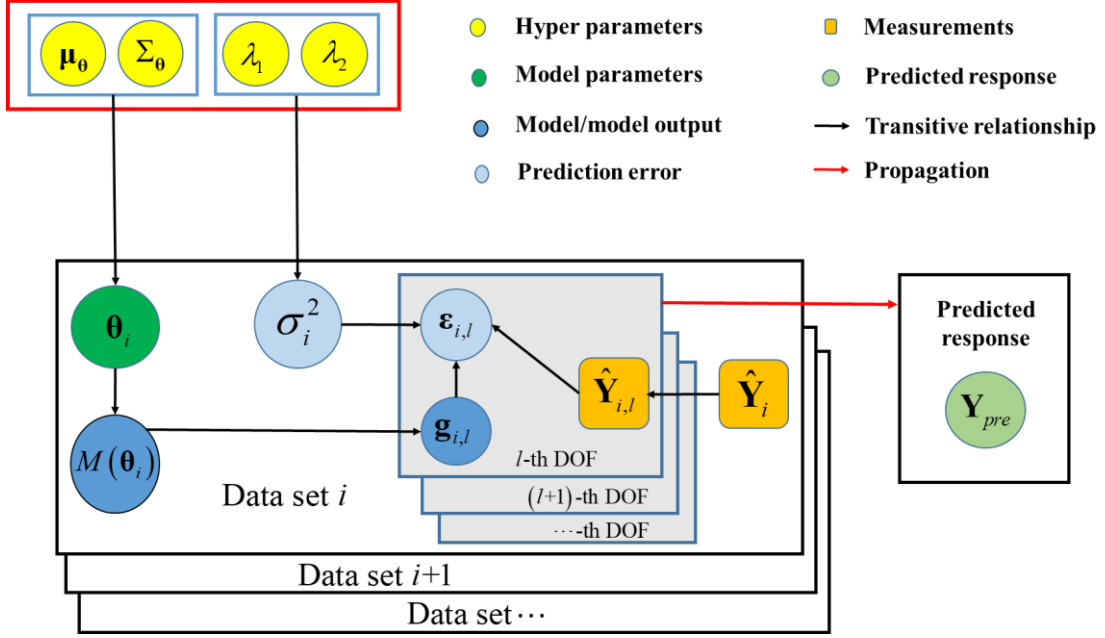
$\boldsymbol{\mu}_{\boldsymbol{\theta}}$ $\boldsymbol{\Sigma}_{\boldsymbol{\theta}}$ $\lambda_1$ $\lambda_2$

Hyper parameters
Model parameters
Model/model output
Prediction error
Measurements
Predicted response
Transitive relationship
Propagation

$\boldsymbol{\theta}_i$
$\sigma_i^2$
$\boldsymbol{\varepsilon}_{i,l}$
$\mathbf{g}_{i,l}$
$\hat{\mathbf{Y}}_{i,l}$
$\hat{\mathbf{Y}}_i$
$M(\boldsymbol{\theta}_i)$
$l$-th DOF
$(l+1)$-th DOF
$\cdots$-th DOF
Data set $i$
Data set $i+1$
Data set $\cdots$

Predicted response
$\mathbf{Y}_{pre}$